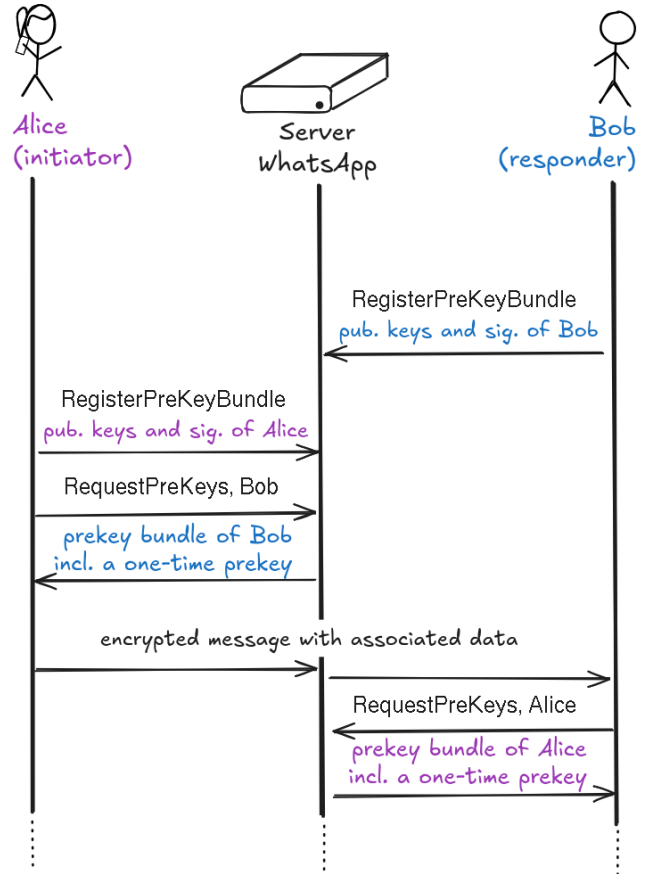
Alice
(initiator)

Server
WhatsApp

Bob
(responder)

RegisterPreKeyBundle
pub. keys and sig. of Bob

RegisterPreKeyBundle
pub. keys and sig. of Alice

RequestPreKeys, Bob

prekey bundle of Bob
incl. a one-time prekey

encrypted message with associated data

RequestPreKeys, Alice

prekey bundle of Alice
incl. a one-time prekey